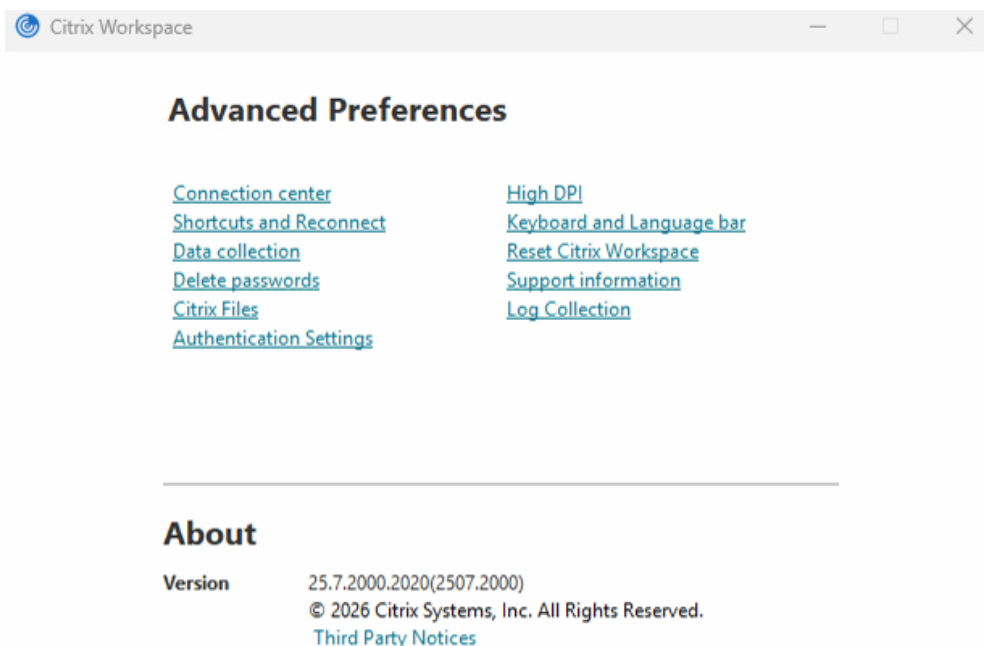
Citrix Workspace

Advanced Preferences

Connection center
Shortcuts and Reconnect
Data collection
Delete passwords
Citrix Files
Authentication Settings

High DPI
Keyboard and Language bar
Reset Citrix Workspace
Support information
Log Collection

About

Version 25.7.2000.2020(2507.2000)
© 2026 Citrix Systems, Inc. All Rights Reserved.
Third Party Notices